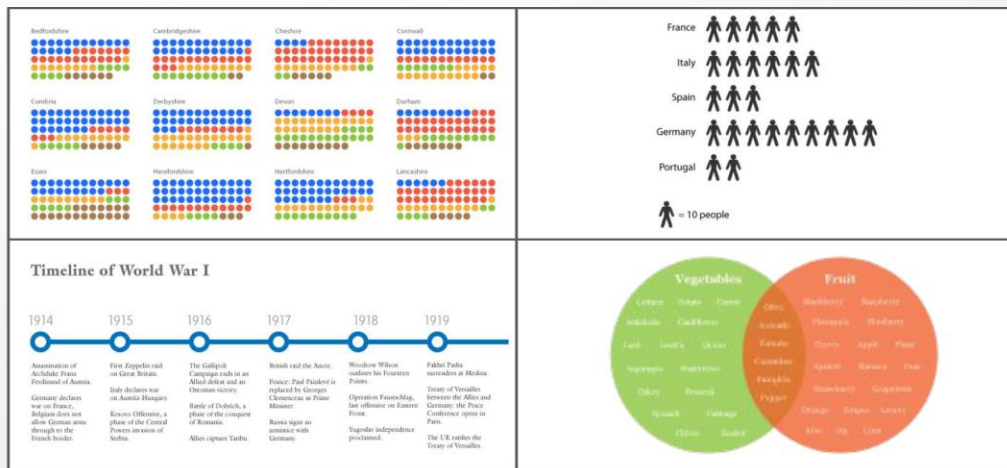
Bedfordshire
Cambridgeshire
Cheshire
Cornwall
Cumbria
Derbyshire
Devon
Durham
Essex
Herefordshire
Hertfordshire
Lancashire

France
Italy
Spain
Germany
Portugal
= 10 people

Timeline of World War I

1914
Assassination of Archduke Franz Ferdinand of Austria.
Germany declares war on France, Belgium does not allow German army through to the French border.

1915
First Zeppelin raid on Great Britain.
Italy declares war on Austria Hungary.
Kosovo Offensive, a phase of the Central Powers invasion of Serbia.

1916
The Gallipoli Campaign ends in an Allied defeat and an Ottoman victory.
Battle of Dobrich, a phase of the conquest of Romania.
Allies capture Tarbu.

1917
British raid the Ancre.
France: Paul Painlevé is replaced by Georges Clemenceau as Prime Minister.
Russia signs an armistice with Germany.

1918
Woodrow Wilson outlines his Fourteen Points.
Operation Faustschlag, last offensive on Eastern Front.
Yugoslav independence proclaimed.

1919
Fakhri Pasha surrenders at Medina.
Treaty of Versailles between the Allies and Germany: the Peace Conference opens in Paris.
The UK ratifies the Treaty of Versailles.

Vegetables
Lettuce Potato Carrot
Artichoke Cauliflower
Leek Lentils Onion
Asparagus Watercress
Celery Broccoli
Spinach Cabbage
Chives Radish

Olive
Avocado
Tomato
Cucumber
Pumpkin
Pepper

Fruit
Blackberry Raspberry
Pineapple Blueberry
Cherry Apple Plum
Apricot Banana Pear
Strawberry Grapefruit
Orange Grapes Lemon
Kiwi Fig Lime